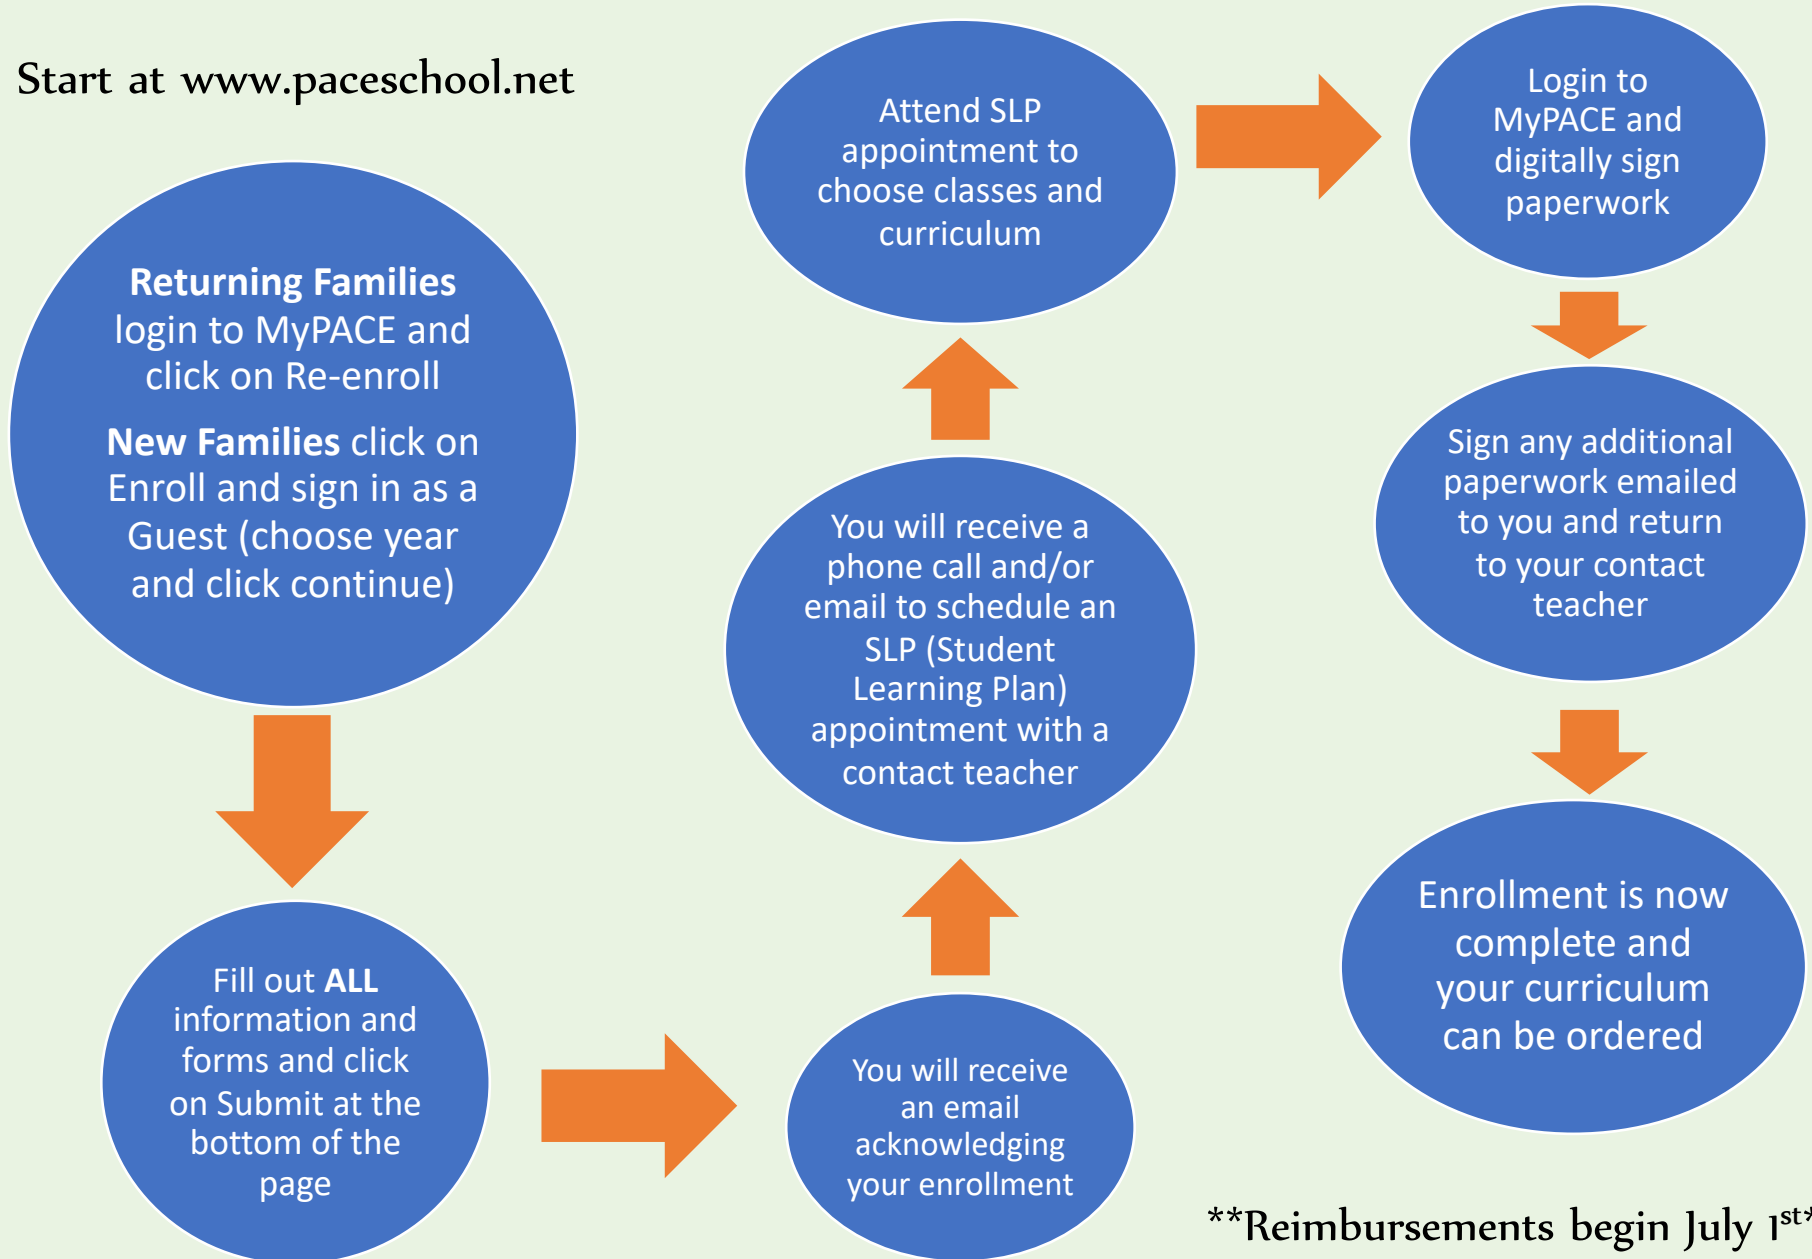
Start at www.paceschool.net

**Returning Families** login to MyPACE and click on Re-enroll

**New Families** click on Enroll and sign in as a Guest (choose year and click continue)

Fill out **ALL** information and forms and click on Submit at the bottom of the page

You will receive an email acknowledging your enrollment

You will receive a phone call and/or email to schedule an SLP (Student Learning Plan) appointment with a contact teacher

Attend SLP appointment to choose classes and curriculum

Login to MyPACE and digitally sign paperwork

Sign any additional paperwork emailed to you and return to your contact teacher

Enrollment is now complete and your curriculum can be ordered

**Reimbursements begin July 1$^{st}$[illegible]